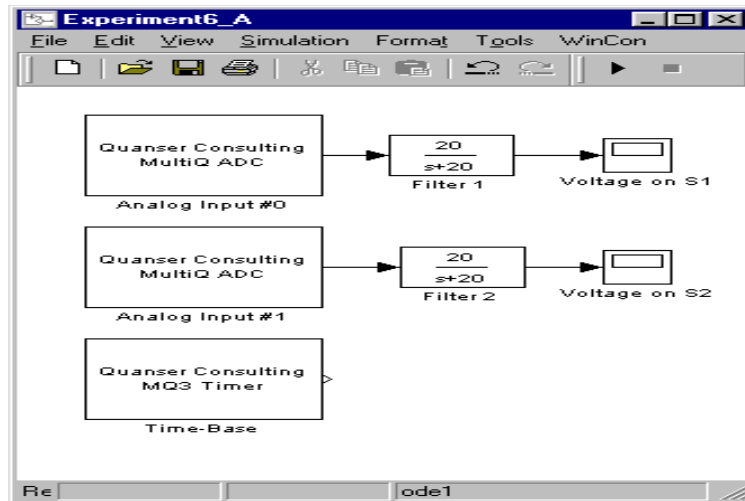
Experiment6_A

File Edit View Simulation Format Tools WinCon

Quanser Consulting MultiQ ADC

Analog Input #0

$\frac{20}{s+20}$

Filter 1

Voltage on S1

Quanser Consulting MultiQ ADC

Analog Input #1

$\frac{20}{s+20}$

Filter 2

Voltage on S2

Quanser Consulting MQ3 Timer

Time-Base

Re

ode1